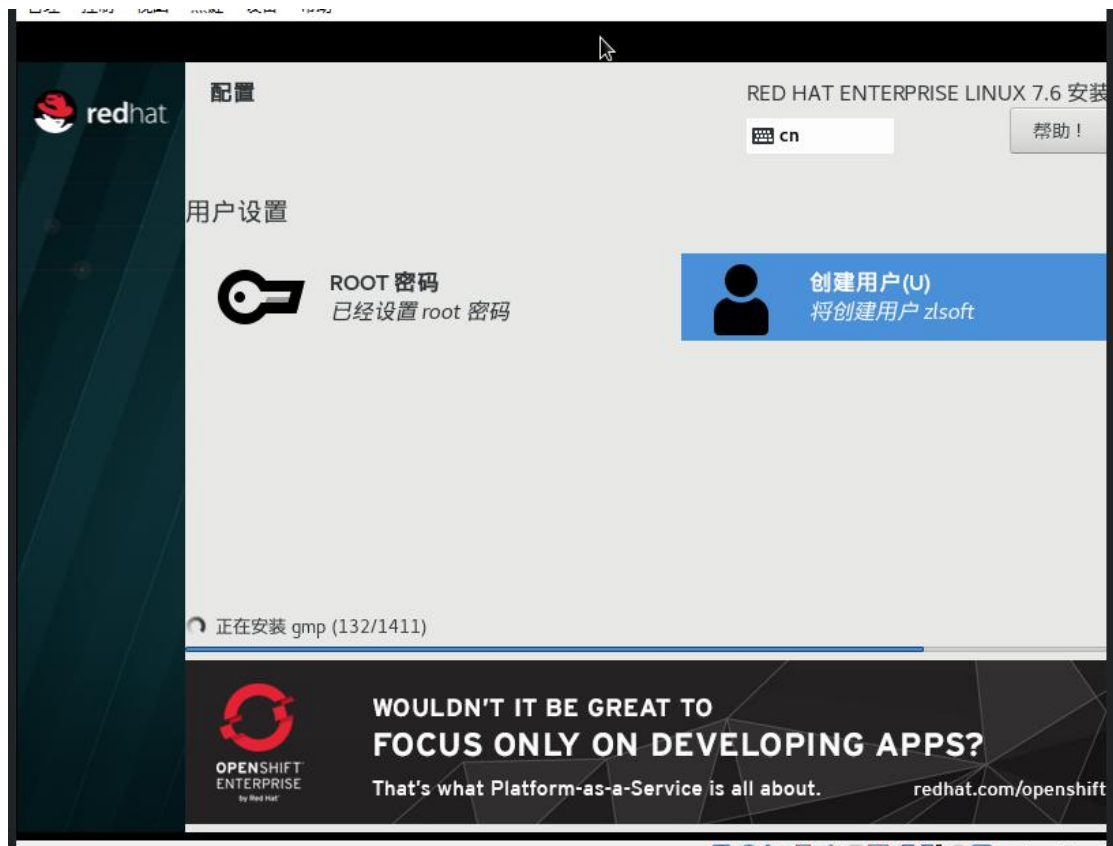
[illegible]

redhat

配置

RED HAT ENTERPRISE LINUX 7.6 安装

cn

帮助！

用户设置

ROOT 密码
已经设置 root 密码

创建用户(U)
将创建用户 zlsoft

正在安装 gmp (132/1411)

OPENSHIFT ENTERPRISE by Red Hat

WOULDN'T IT BE GREAT TO
FOCUS ONLY ON DEVELOPING APPS?
That's what Platform-as-a-Service is all about.

redhat.com/openshift